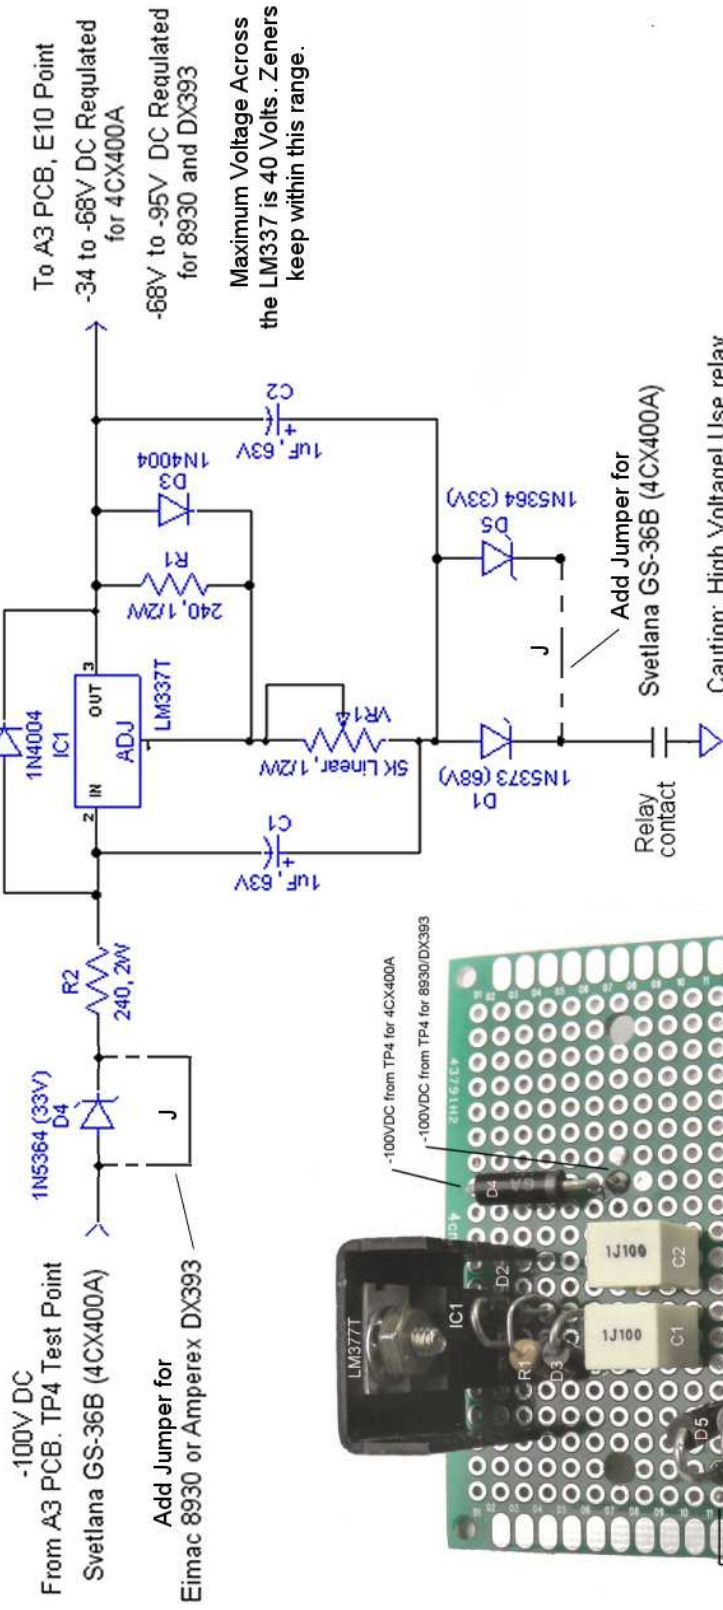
To A3 PCB, E10 Point

-34 to -68V DC Requlated for 4CX400A

-68V to -95V DC Requlated for 8930 and DX393

Maximum Voltage Across the LM337 is 40 Volts. Zeners keep within this range.

-100V DC
From A3 PCB. TP4 Test Point

Svetlana GS-36B (4CX400A)

Add Jumper for
Eimac 8930 or Amperex DX393

1N5364 (33V)
D4

J

R2
240, 2W

1N4004
IC1

IN
2

OUT
3

ADJ
1

LM337T

1uF, 63V
C1

1uF, 63V
C2

D3
1N4004

R1
240, 1/2W

VR1
5K Linear, 1/2W

D1
1N5373 (68V)

D5
1N5364 (33V)

J

Add Jumper for
Svetlana GS-36B (4CX400A)

Relay contact

Caution: High Voltage! Use relay

-100VDC from TP4 for 4CX400A

-100VDC from TP4 for 8930/DX393

LM377T

IC1

D2

D4

R1

D3

1J100

C2

1J100

C1

D5

437912